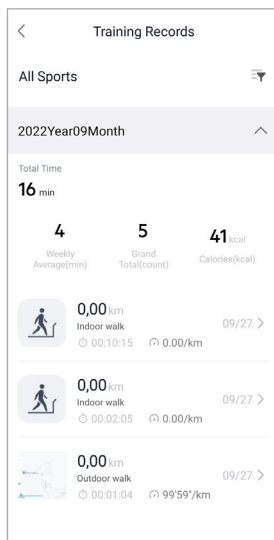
<

Training Records

All Sports

2022Year09Month

Total Time
16 min

4
Weekly Average(min)

5
Grand Total(count)

41 kcal
Calories(kcal)

0,00 km
Indoor walk
00:10:15 0.00/km
09/27 >

0,00 km
Indoor walk
00:02:05 0.00/km
09/27 >

0,00 km
Outdoor walk
00:01:04 99'59"/km
09/27 >